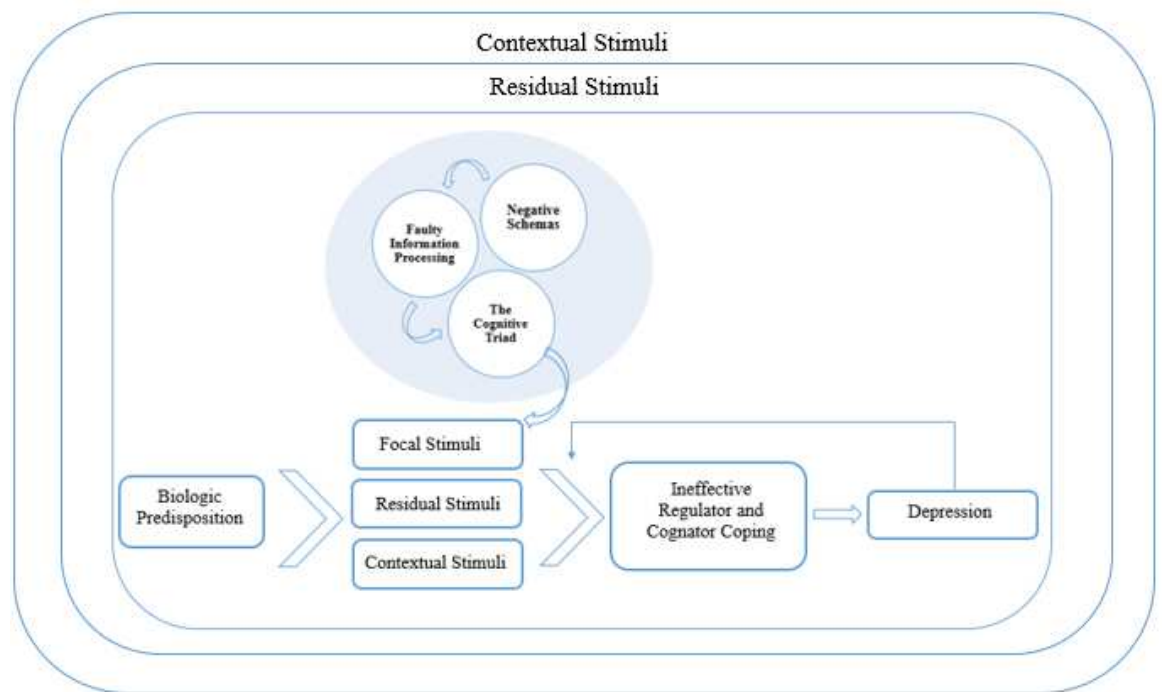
Contextual Stimuli

Residual Stimuli

Faulty Information Processing

Negative Schemas

The Cognitive Triad

Focal Stimuli

Biologic Predisposition

Residual Stimuli

Contextual Stimuli

Ineffective Regulator and Cognator Coping

Depression